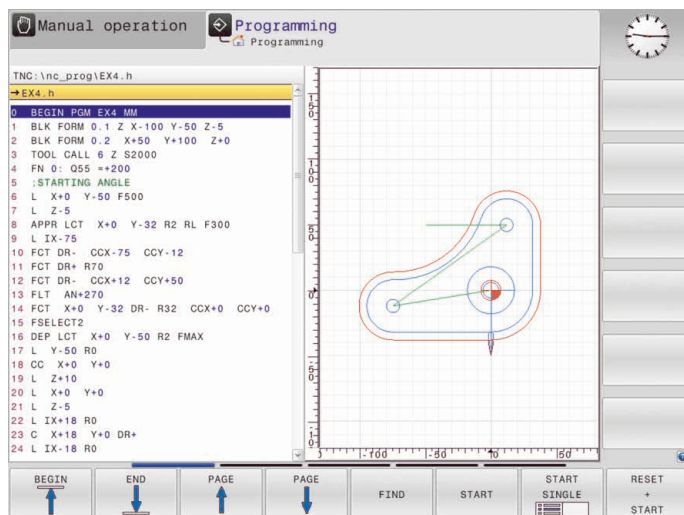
Manual operation

Programming
Programming

TNC:\nc_prog\EX4.h
→EX4.h

0 BEGIN PGM EX4 MM
1 BLK FORM 0.1 Z X-100 Y-50 Z-5
2 BLK FORM 0.2 X+50 Y+100 Z+0
3 TOOL CALL 6 Z S2000
4 FN 0: Q55 =+200
5 ;STARTING ANGLE
6 L X+0 Y-50 F500
7 L Z-5
8 APPR LCT X+0 Y-32 R2 RL F300
9 L IX-75
10 FCT DR- CCX-75 CCY-12
11 FCT DR+ R70
12 FCT DR- CCX+12 CCY+50
13 FLT AN+270
14 FCT X+0 Y-32 DR- R32 CCX+0 CCY+0
15 FSELECT2
16 DEP LCT X+0 Y-50 R2 FMAX
17 L Y-50 R0
18 CC X+0 Y+0
19 L Z+10
20 L X+0 Y+0
21 L Z-5
22 L IX+18 R0
23 C X+18 Y+0 DR+
24 L IX-18 R0

15
0
10
5
0
5
-100 -50 0 50

BEGIN | END | PAGE | PAGE | FIND | START | START SINGLE | RESET + START